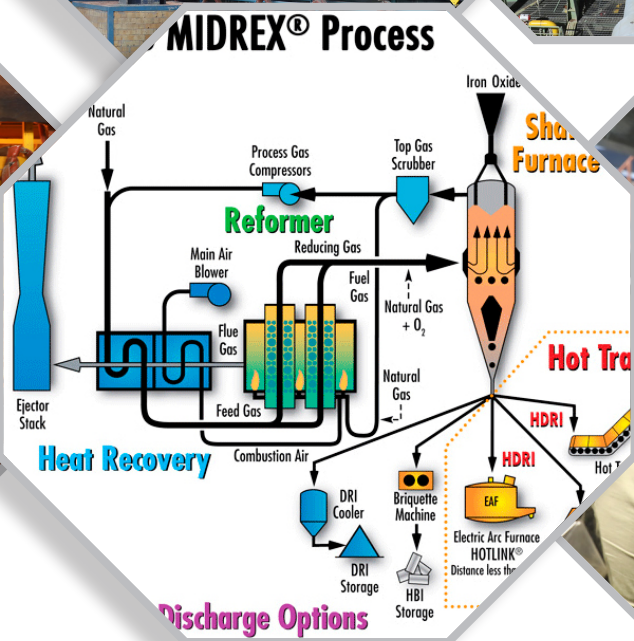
MIDREX® Process

Iron Oxide

Sha

Furnace

Natural Gas

Process Gas Compressors

Top Gas Scrubber

Reformer

Reducing Gas

Main Air Blower

Fuel Gas

Natural Gas + $O_2$

Flue Gas

Natural Gas

Ejector Stack

Feed Gas

Hot Tra

HDRI

HDRI

Hot T

Heat Recovery

Combustion Air

DRI Cooler

Briquette Machine

EAF

DRI Storage

HBI Storage

Electric Arc Furnace HOTLINK®

Distance less th

Discharge Options